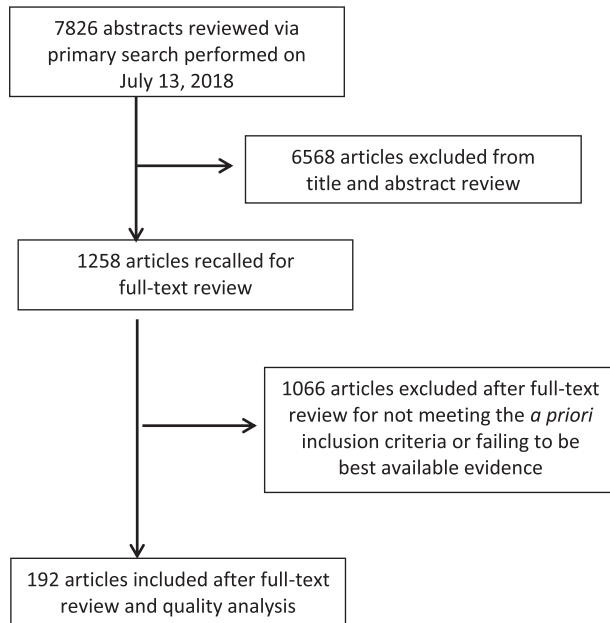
7826 abstracts reviewed via primary search performed on July 13, 2018

6568 articles excluded from title and abstract review

1258 articles recalled for full-text review

1066 articles excluded after full-text review for not meeting the *a priori* inclusion criteria or failing to be best available evidence

192 articles included after full-text review and quality analysis